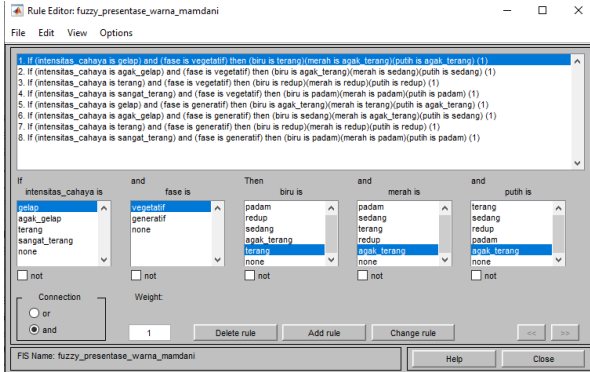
Rule Editor: fuzzy_presentase_warna_mamdani

File Edit View Options

1. If (intensitas_cahaya is gelap) and (fase is vegetatif) then (biru is terang)(merah is agak_terang)(putih is agak_terang) (1)
2. If (intensitas_cahaya is agak_gelap) and (fase is vegetatif) then (biru is agak_terang)(merah is sedang)(putih is sedang) (1)
3. If (intensitas_cahaya is terang) and (fase is vegetatif) then (biru is redup)(merah is redup)(putih is redup) (1)
4. If (intensitas_cahaya is sangat_terang) and (fase is vegetatif) then (biru is padam)(merah is padam)(putih is padam) (1)
5. If (intensitas_cahaya is gelap) and (fase is generatif) then (biru is agak_terang)(merah is terang)(putih is agak_terang) (1)
6. If (intensitas_cahaya is agak_gelap) and (fase is generatif) then (biru is sedang)(merah is agak_terang)(putih is sedang) (1)
7. If (intensitas_cahaya is terang) and (fase is generatif) then (biru is redup)(merah is redup)(putih is redup) (1)
8. If (intensitas_cahaya is sangat_terang) and (fase is generatif) then (biru is padam)(merah is padam)(putih is padam) (1)

If intensitas_cahaya is
gelap
agak_gelap
terang
sangat_terang
none
not

and fase is
vegetatif
generatif
none
not

Then biru is
padam
redup
sedang
agak_terang
terang
none
not

and merah is
padam
sedang
terang
redup
agak_terang
none
not

and putih is
terang
sedang
redup
padam
agak_terang
none
not

Connection
or
and

Weight:
1

Delete rule
Add rule
Change rule
<<
>>

FIS Name: fuzzy_presentase_warna_mamdani

Help
Close